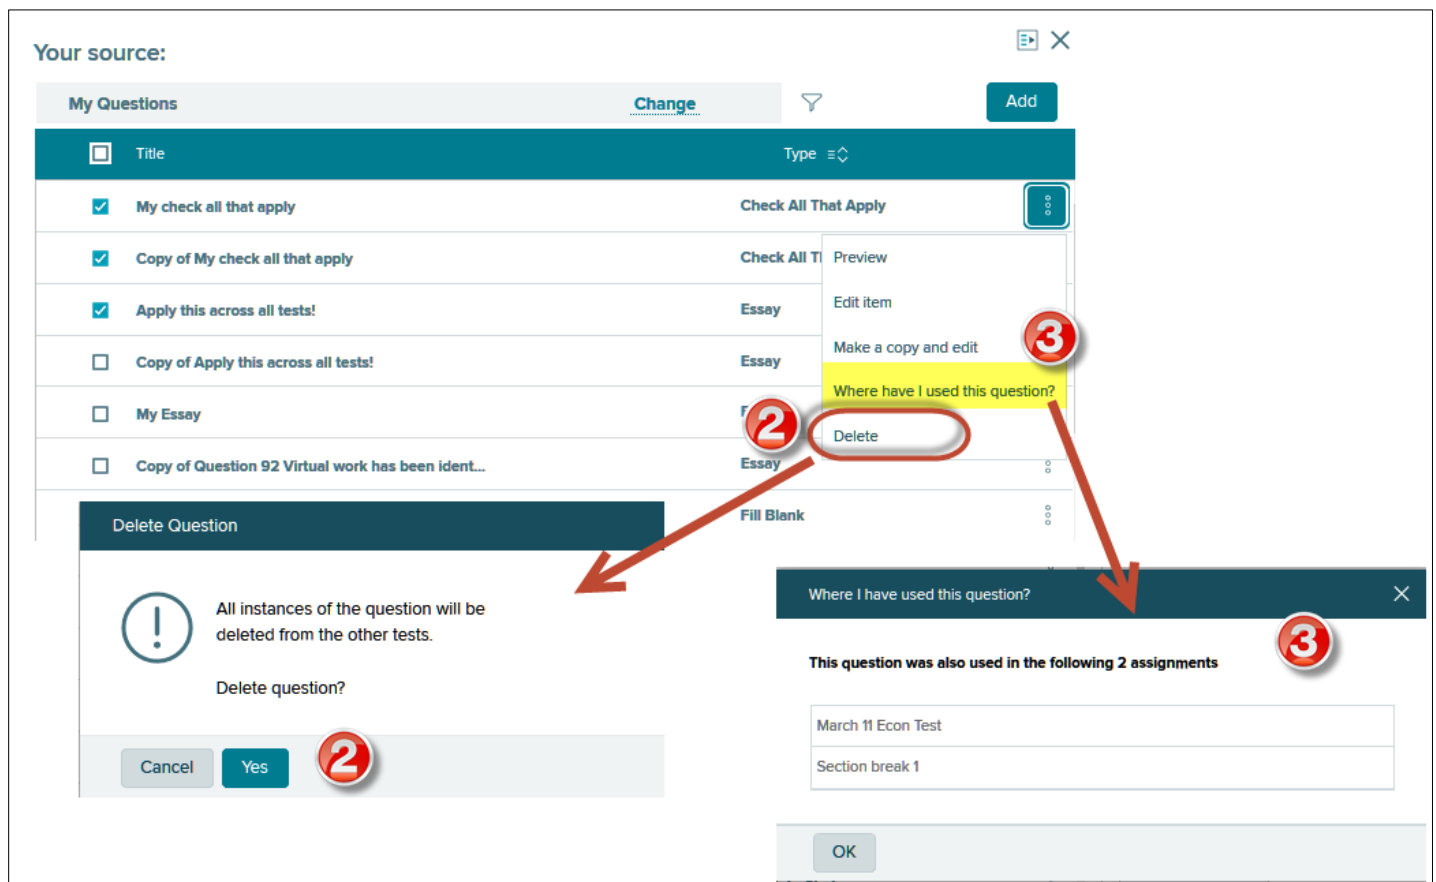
Your source:

My Questions Change

Add

| | Title | Type |
|---|---|---|
| ☑ | My check all that apply | Check All That Apply |
| ☑ | Copy of My check all that apply | Check All Th |
| ☑ | Apply this across all tests! | Essay |
| ☐ | Copy of Apply this across all tests! | Essay |
| ☐ | My Essay | F |
| ☐ | Copy of Question 92 Virtual work has been ident... | Essay |
| | | Fill Blank |

Preview
Edit item
Make a copy and edit
Where have I used this question?
Delete

3

2

Delete Question

All instances of the question will be deleted from the other tests.

Delete question?

Cancel Yes

2

Where I have used this question?

3

This question was also used in the following 2 assignments

March 11 Econ Test

Section break 1

OK